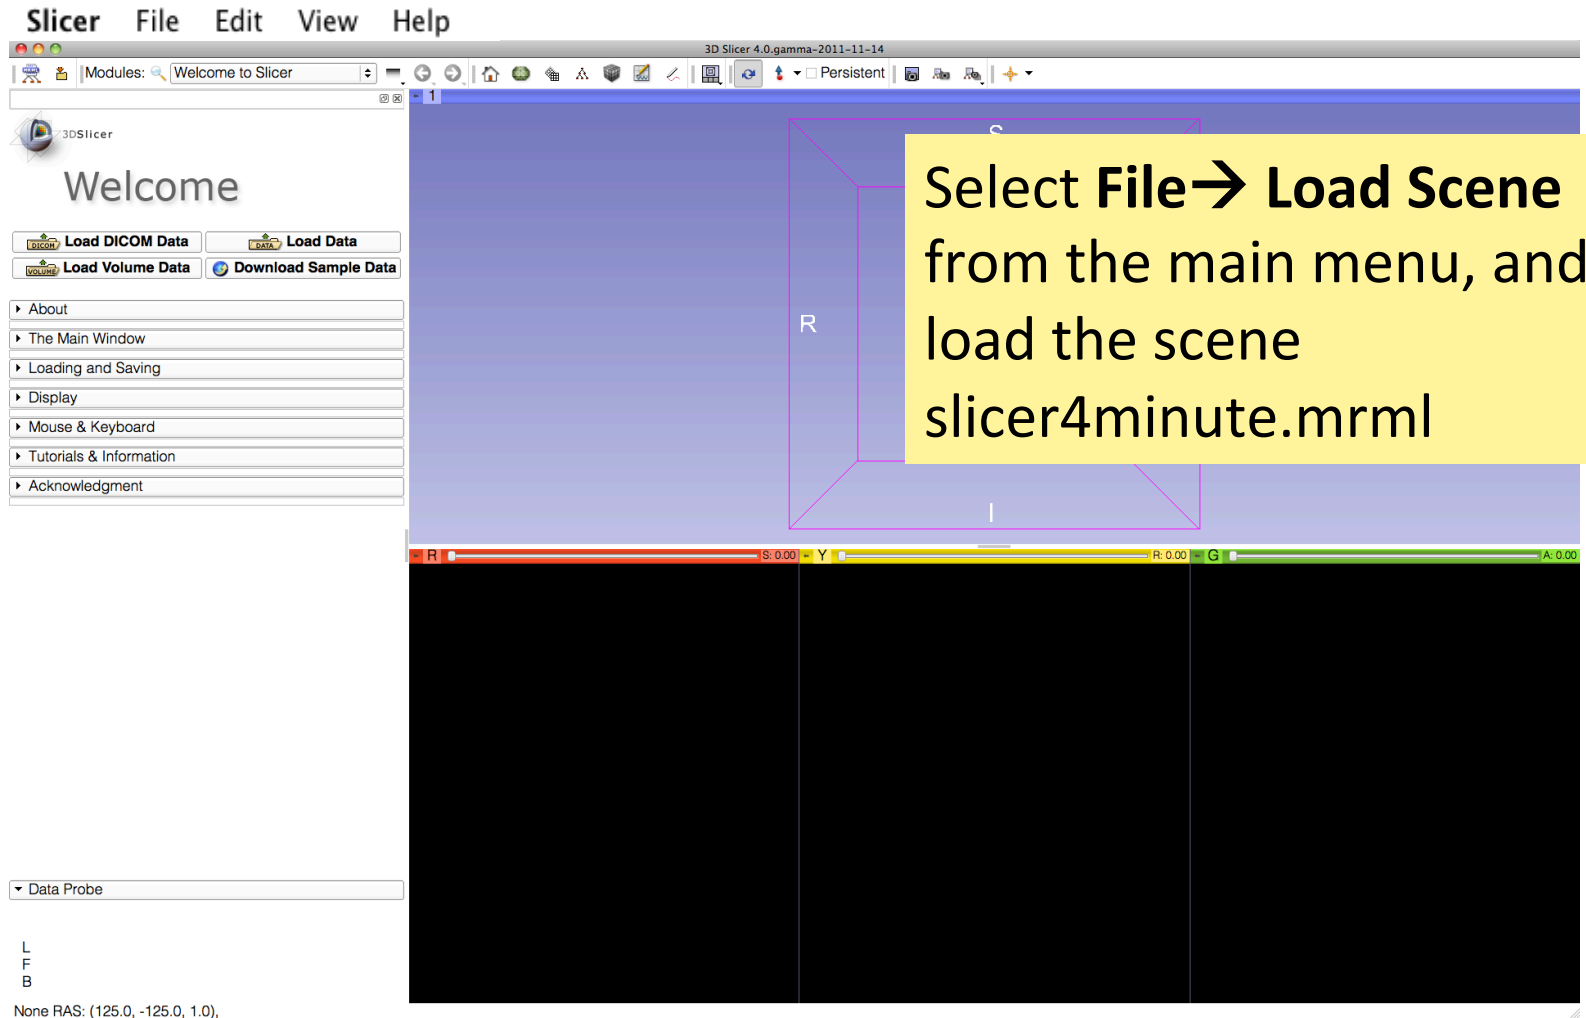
Slicer File Edit View Help

3D Slicer 4.0.gamma-2011-11-14

Modules: Welcome to Slicer

Persistent

1

3DSlicer

Welcome

DICOM Load DICOM Data
DATA Load Data
VOLUME Load Volume Data
Download Sample Data

About
The Main Window
Loading and Saving
Display
Mouse & Keyboard
Tutorials & Information
Acknowledgment

S

R

I

Select **File→ Load Scene** from the main menu, and load the scene slicer4minute.mrml

R S: 0.00 Y R: 0.00 G A: 0.00

Data Probe

L
F
B

None RAS: (125.0, -125.0, 1.0),